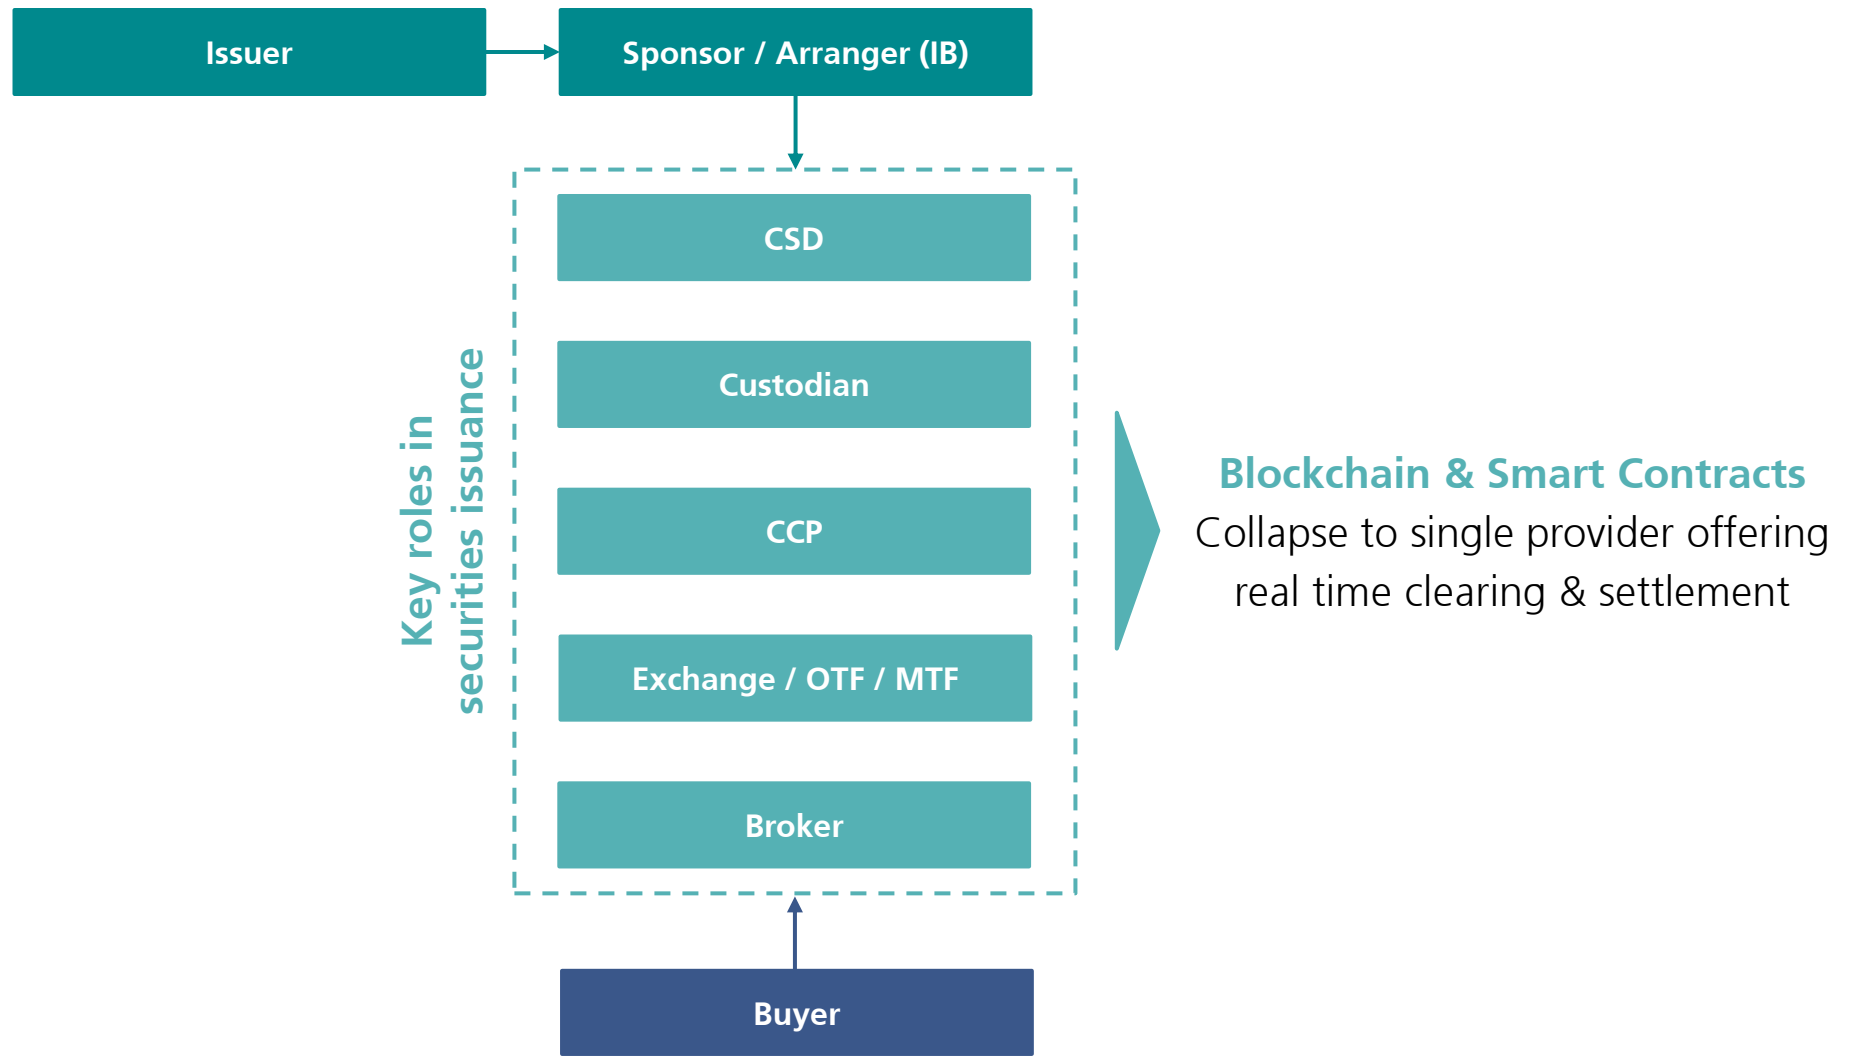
Issuer

Sponsor / Arranger (IB)

Key roles in securities issuance

CSD

Custodian

CCP

Exchange / OTF / MTF

Broker

Buyer

Blockchain & Smart Contracts
Collapse to single provider offering real time clearing & settlement